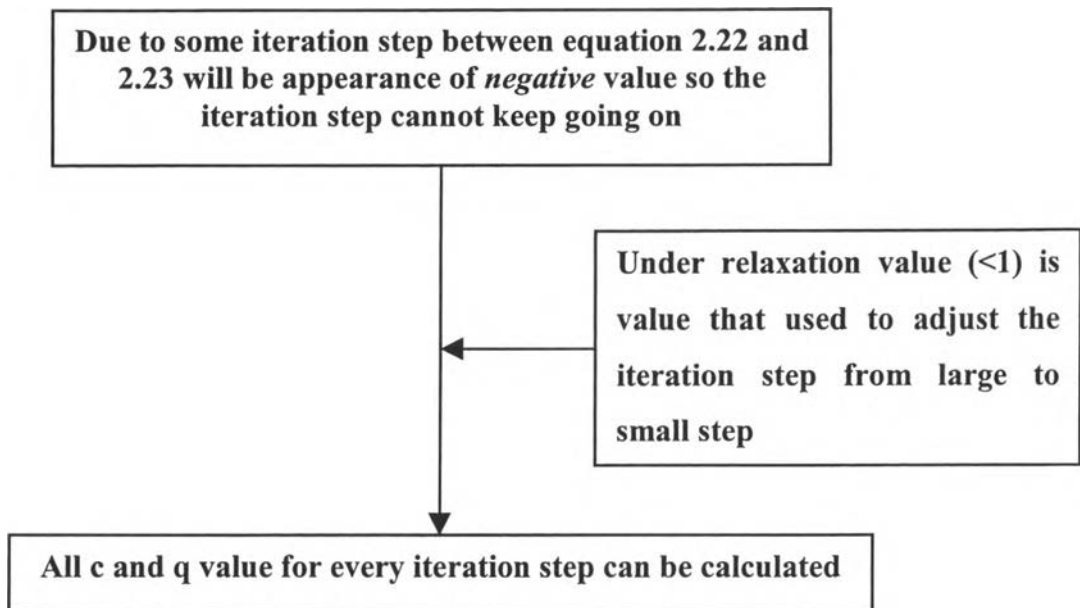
Due to some iteration step between equation 2.22 and 2.23 will be appearance of *negative* value so the iteration step cannot keep going on

Under relaxation value (<1) is value that used to adjust the iteration step from large to small step

All c and q value for every iteration step can be calculated